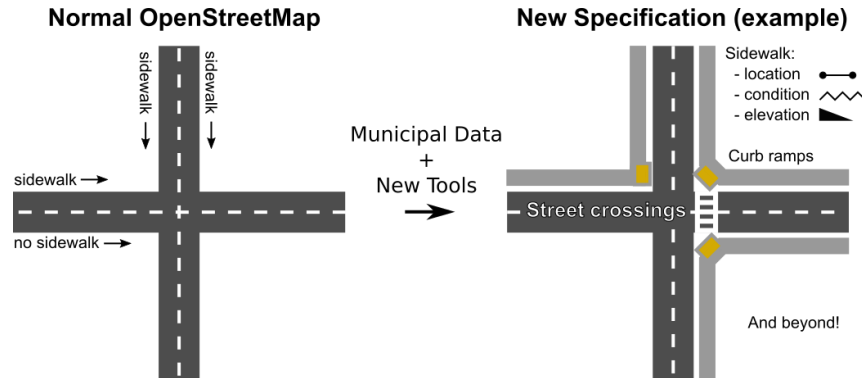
Normal OpenStreetMap

sidewalk ↓

sidewalk ↓

sidewalk →

no sidewalk →

Municipal Data
+
New Tools

New Specification (example)

Sidewalk:
- location
- condition
- elevation

Curb ramps

Street crossings

And beyond!